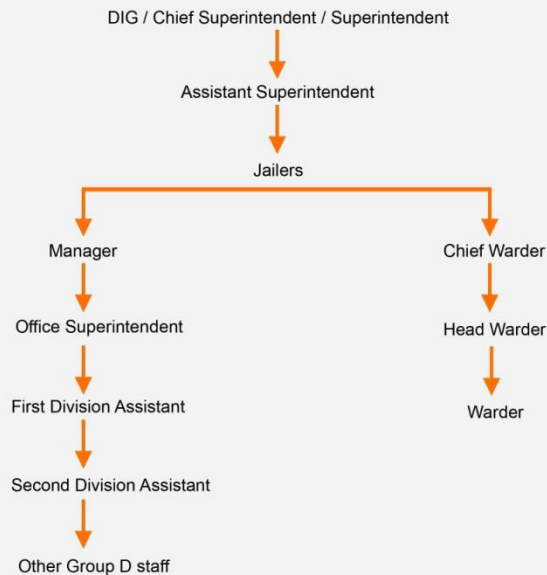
DIG / Chief Superintendent / Superintendent

Assistant Superintendent

Jailers

Manager

Office Superintendent

First Division Assistant

Second Division Assistant

Other Group D staff

Chief Warder

Head Warder

Warder